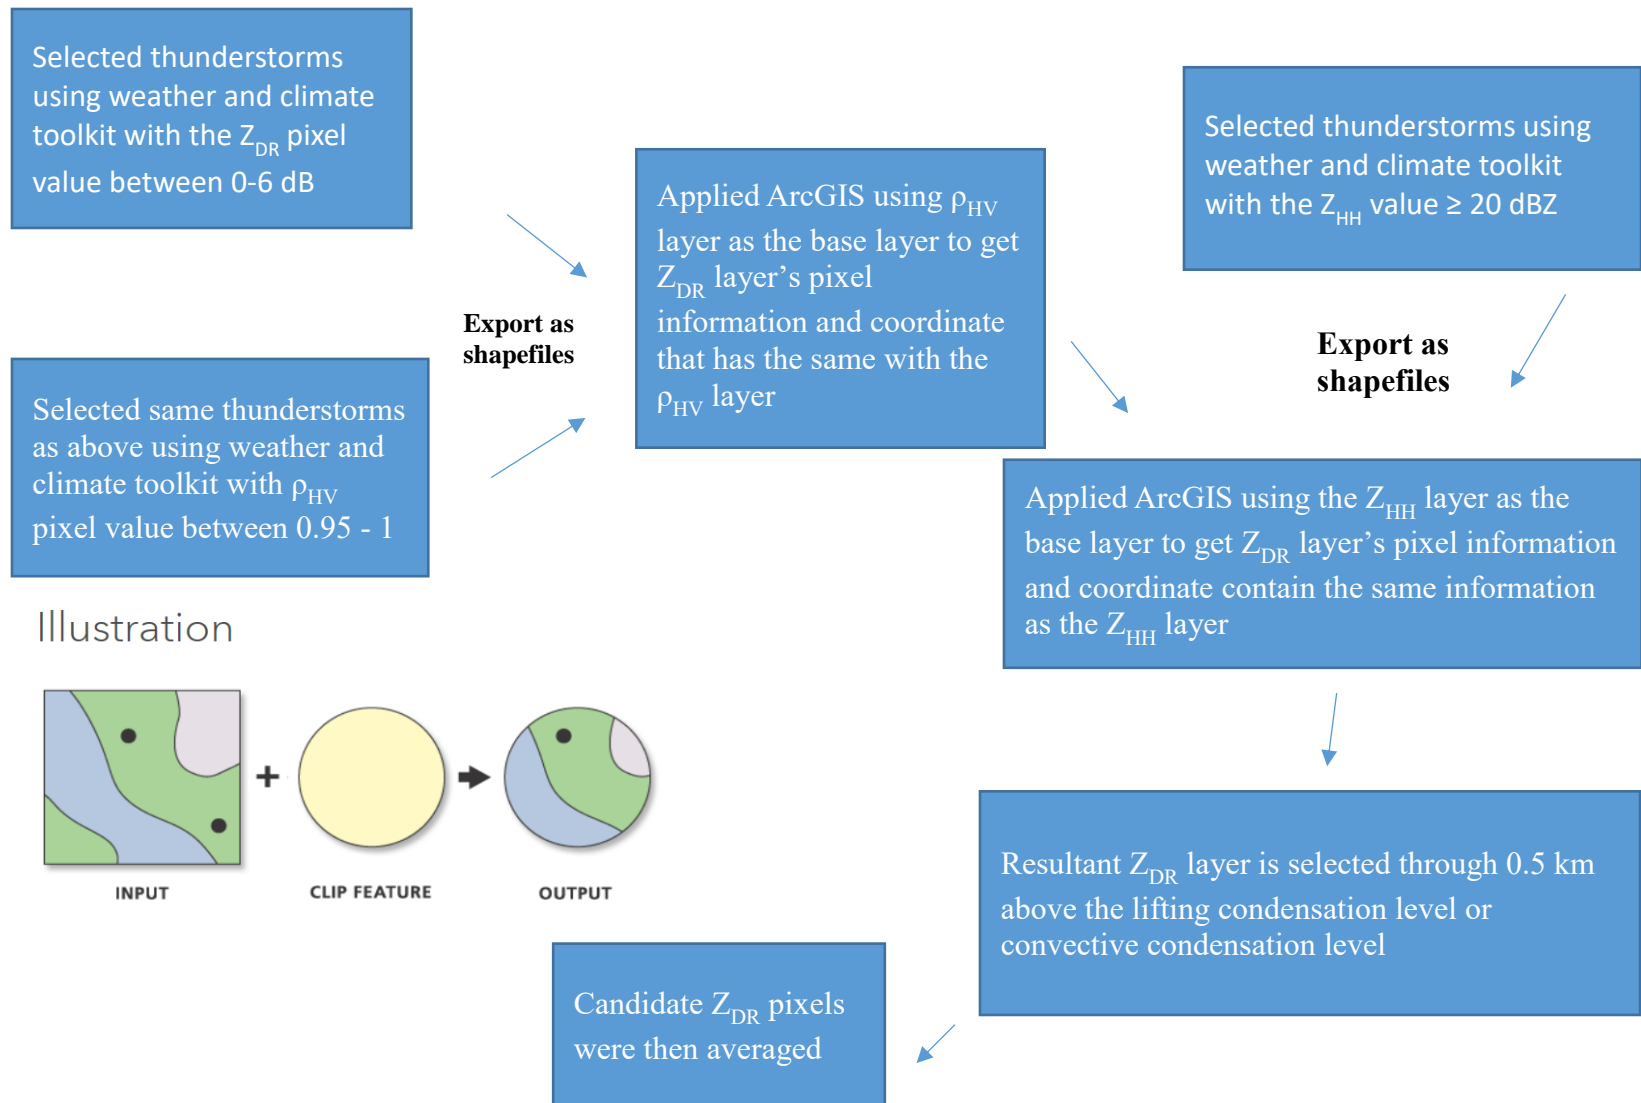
Selected thunderstorms using weather and climate toolkit with the $Z_{DR}$ pixel value between 0-6 dB

Export as shapefiles

Applied ArcGIS using $\rho_{HV}$ layer as the base layer to get $Z_{DR}$ layer's pixel information and coordinate that has the same with the $\rho_{HV}$ layer

Selected thunderstorms using weather and climate toolkit with the $Z_{HH}$ value ≥ 20 dBZ

Export as shapefiles

Selected same thunderstorms as above using weather and climate toolkit with $\rho_{HV}$ pixel value between 0.95 - 1

Applied ArcGIS using the $Z_{HH}$ layer as the base layer to get $Z_{DR}$ layer's pixel information and coordinate contain the same information as the $Z_{HH}$ layer

Illustration

+

INPUT

CLIP FEATURE

OUTPUT

Resultant $Z_{DR}$ layer is selected through 0.5 km above the lifting condensation level or convective condensation level

Candidate $Z_{DR}$ pixels were then averaged